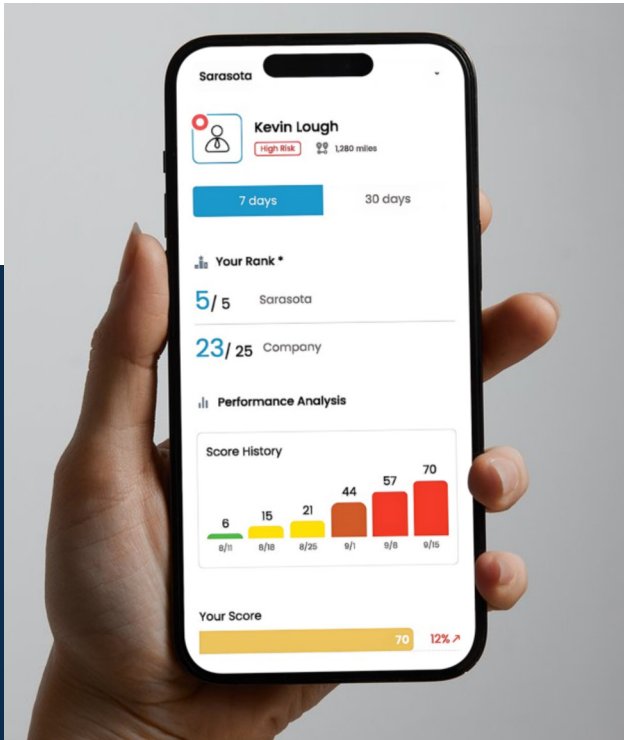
Sarasota

Kevin Lough
High Risk 1,280 miles

7 days 30 days

Your Rank *

5/ 5 Sarasota

23/ 25 Company

Performance Analysis

Score History

| 6 | 15 | 21 | 44 | 57 | 70 |
|---|---|---|---|---|---|
| 8/11 | 8/18 | 8/25 | 9/1 | 9/8 | 9/15 |

Your Score
70 12%↗